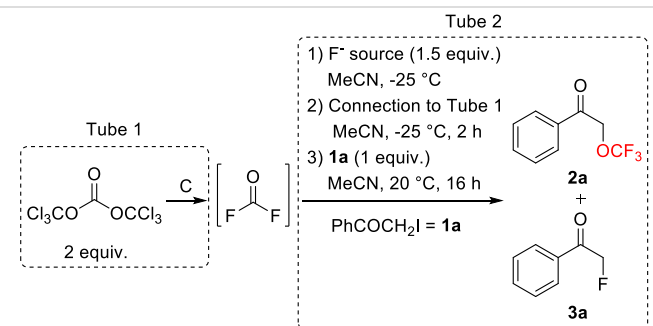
Tube 2

1) F$^-$ source (1.5 equiv.)
MeCN, -25 °C
2) Connection to Tube 1
MeCN, -25 °C, 2 h
3) **1a** (1 equiv.)
MeCN, 20 °C, 16 h

Tube 1

O

$Cl_3CO$ $OCCl_3$

2 equiv.

C

O

F F

PhCOCH$_2$I = **1a**

O

$OCF_3$

**2a**

+

O

F

**3a**